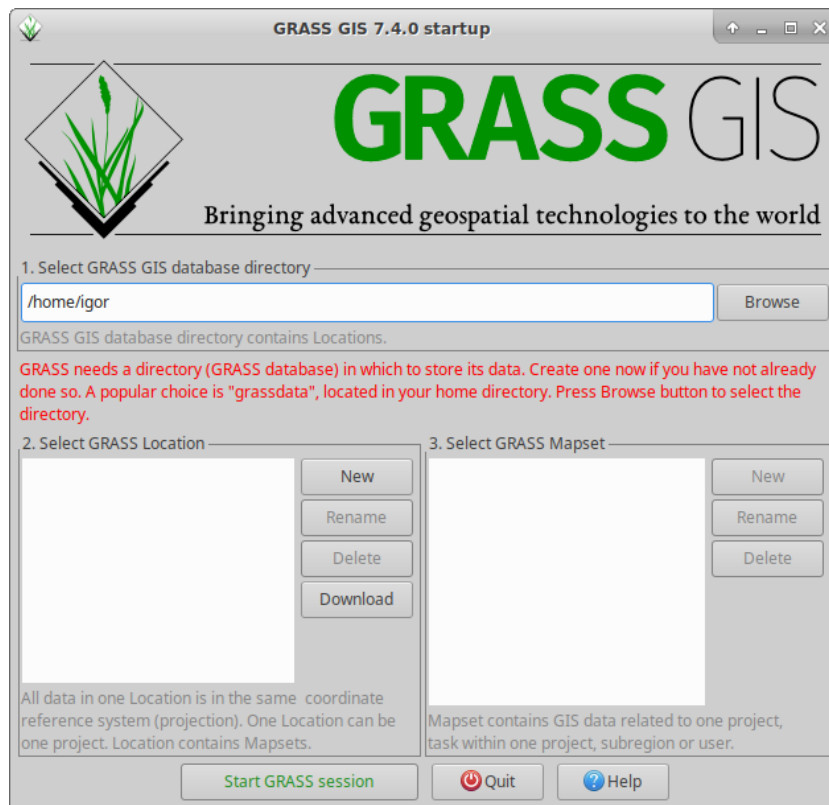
GRASS GIS 7.4.0 startup

GRASS GIS

Bringing advanced geospatial technologies to the world

1. Select GRASS GIS database directory

/home/igor

Browse

GRASS GIS database directory contains Locations.

GRASS needs a directory (GRASS database) in which to store its data. Create one now if you have not already done so. A popular choice is "grassdata", located in your home directory. Press Browse button to select the directory.

2. Select GRASS Location

New

Rename

Delete

Download

All data in one Location is in the same coordinate reference system (projection). One Location can be one project. Location contains Mapsets.

3. Select GRASS Mapset

New

Rename

Delete

Mapset contains GIS data related to one project, task within one project, subregion or user.

Start GRASS session

Quit

Help